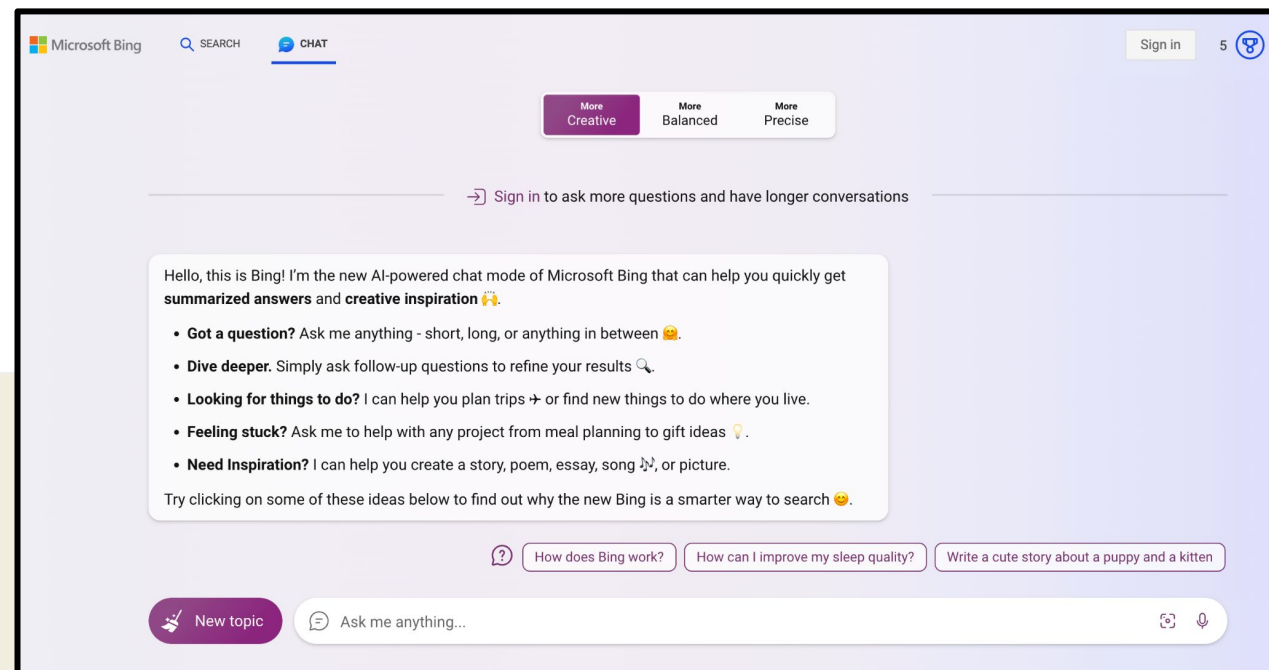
Microsoft Bing SEARCH CHAT

Sign in 5

More Creative More Balanced More Precise

Sign in to ask more questions and have longer conversations

Hello, this is Bing! I'm the new AI-powered chat mode of Microsoft Bing that can help you quickly get **summarized answers** and **creative inspiration** 🙌.

- **Got a question?** Ask me anything - short, long, or anything in between 🤗.
- **Dive deeper.** Simply ask follow-up questions to refine your results 🔍.
- **Looking for things to do?** I can help you plan trips ✈ or find new things to do where you live.
- **Feeling stuck?** Ask me to help with any project from meal planning to gift ideas 💡.
- **Need Inspiration?** I can help you create a story, poem, essay, song 🎶, or picture.

Try clicking on some of these ideas below to find out why the new Bing is a smarter way to search 😊.

How does Bing work? How can I improve my sleep quality? Write a cute story about a puppy and a kitten

New topic Ask me anything...